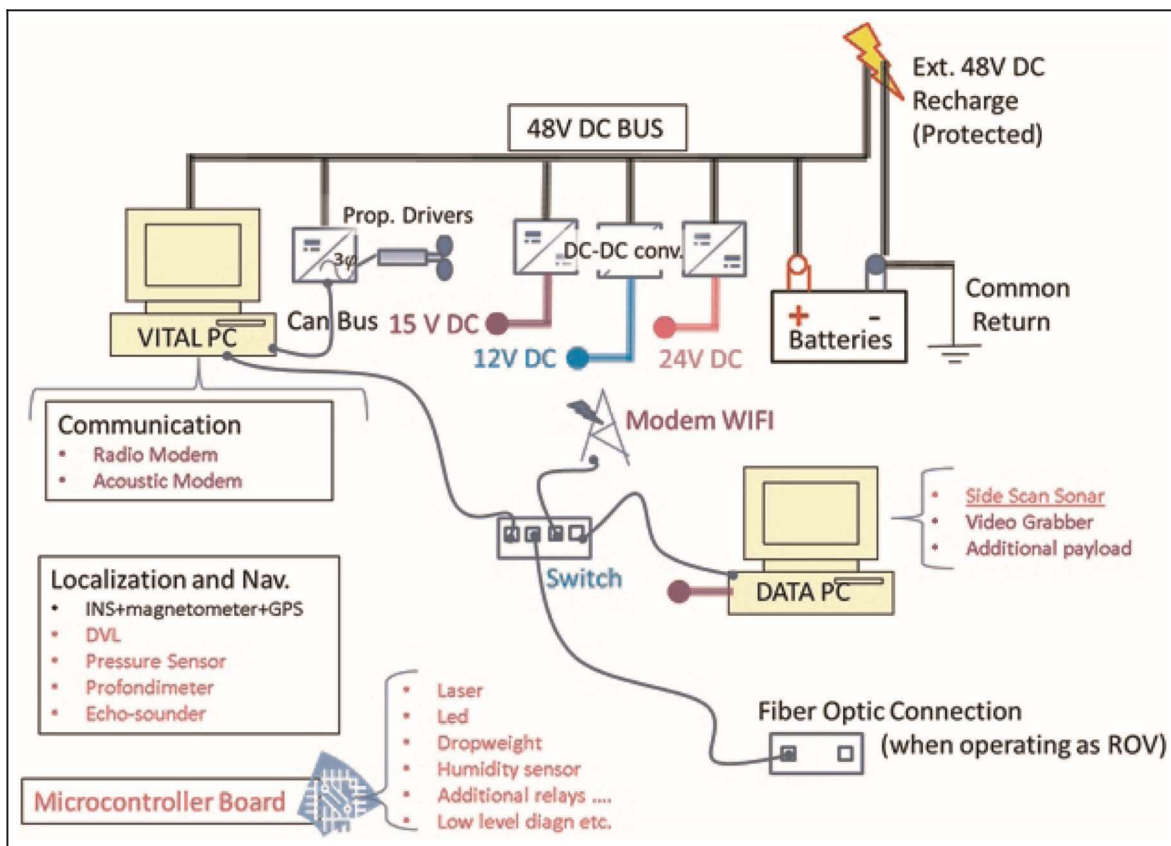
Ext. 48V DC Recharge (Protected)

48V DC BUS

Prop. Drivers

$3\phi$

DC-DC conv.

Can Bus

15 V DC

12V DC

24V DC

+ -
Batteries

Common Return

VITAL PC

Communication
• Radio Modem
• Acoustic Modem

Modem WIFI

• Side Scan Sonar
• Video Grabber
• Additional payload

Switch

DATA PC

Localization and Nav.
• INS+magnetometer+GPS
• DVL
• Pressure Sensor
• Profondimeter
• Echo-sounder

• Laser
• Led
• Dropweight
• Humidity sensor
• Additional relays ....
• Low level diagn etc.

Fiber Optic Connection (when operating as ROV)

Microcontroller Board